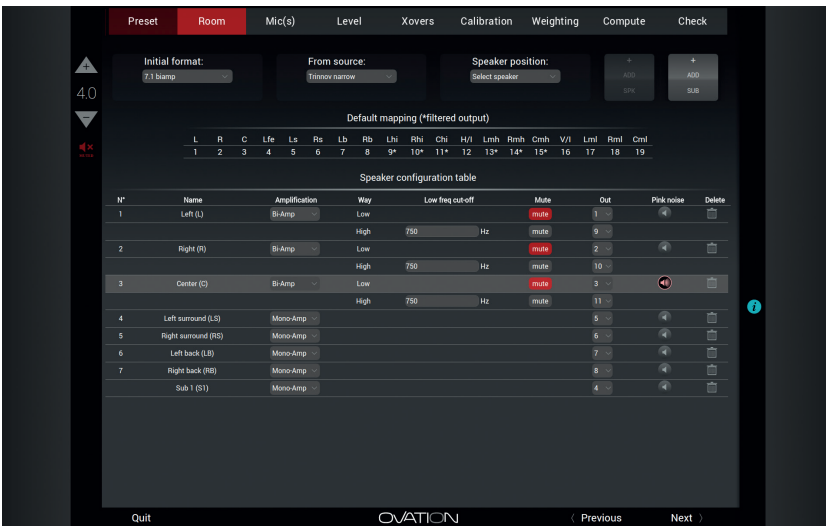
Preset Room Mic(s) Level Xovers Calibration Weighting Compute Check

4.0

Initial format: 7.1 biamp

From source: Trinnov narrow

Speaker position: Select speaker

ADD SPK

ADD SUB

Default mapping (*filtered output)

| L | R | C | Lfe | Ls | Rs | Lb | Rb | Lhi | Rhi | Chi | H/I | Lmh | Rmh | Cmh | V/I | Lml | Rml | Cml |
|---|---|---|---|---|---|---|---|---|---|---|---|---|---|---|---|---|---|---|
| 1 | 2 | 3 | 4 | 5 | 6 | 7 | 8 | 9* | 10* | 11* | 12 | 13* | 14* | 15* | 16 | 17 | 18 | 19 |

Speaker configuration table

| N° | Name | Amplification | Way | Low freq cut-off | | Mute | Out | Pink noise | Delete |
|---|---|---|---|---|---|---|---|---|---|
| 1 | Left (L) | Bi-Amp | Low | | | mute | 1 | | |
| | | | High | 750 | Hz | mute | 9 | | |
| 2 | Right (R) | Bi-Amp | Low | | | mute | 2 | | |
| | | | High | 750 | Hz | mute | 10 | | |
| 3 | Center (C) | Bi-Amp | Low | | | mute | 3 | | |
| | | | High | 750 | Hz | mute | 11 | | |
| 4 | Left surround (LS) | Mono-Amp | | | | | 5 | | |
| 5 | Right surround (RS) | Mono-Amp | | | | | 6 | | |
| 6 | Left back (LB) | Mono-Amp | | | | | 7 | | |
| 7 | Right back (RB) | Mono-Amp | | | | | 8 | | |
| | Sub 1 (S1) | Mono-Amp | | | | | 4 | | |

Quit OVATION ‹ Previous Next ›